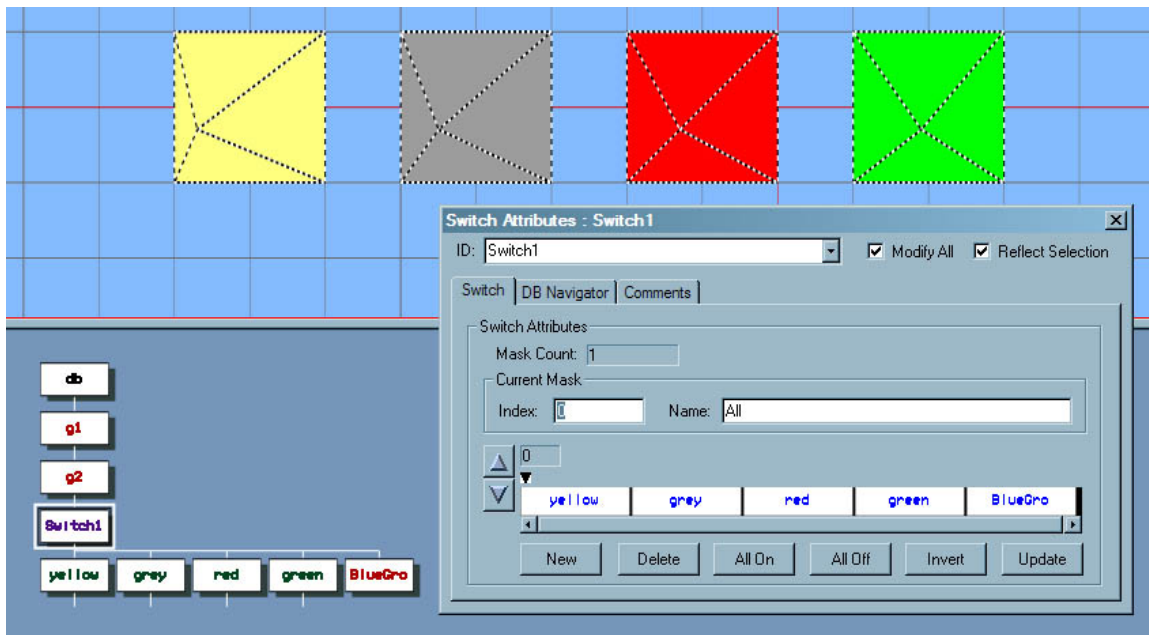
Switch Attributes : Switch1

ID: Switch1

Modify All

Reflect Selection

Switch | DB Navigator | Comments

Switch Attributes

Mask Count: 1

Current Mask

Index: 0

Name: All

0

yellow | grey | red | green | BlueGro

New | Delete | All On | All Off | Invert | Update

db

g1

g2

Switch1

yellow | grey | red | green | BlueGro